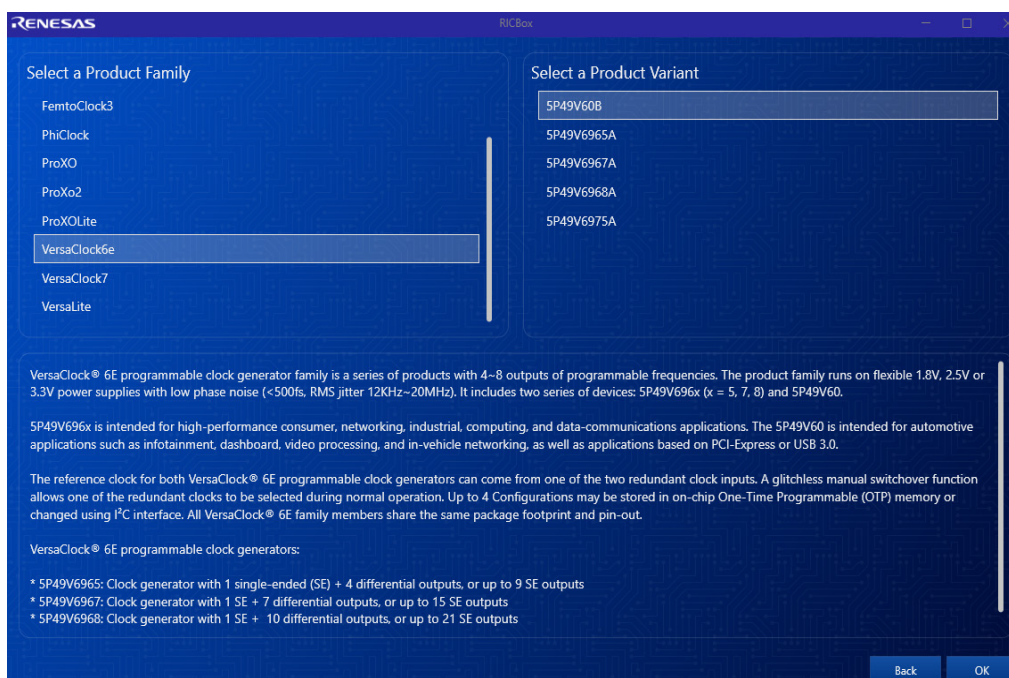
RENESAS

RICBox

Select a Product Family

FemtoClock3
PhiClock
ProXO
ProXo2
ProXOLite
VersaClock6e
VersaClock7
VersaLite

Select a Product Variant

5P49V60B
5P49V6965A
5P49V6967A
5P49V6968A
5P49V6975A

VersaClock® 6E programmable clock generator family is a series of products with 4~8 outputs of programmable frequencies. The product family runs on flexible 1.8V, 2.5V or 3.3V power supplies with low phase noise (<500fs, RMS jitter 12KHz~20MHz). It includes two series of devices: 5P49V696x (x = 5, 7, 8) and 5P49V60.

5P49V696x is intended for high-performance consumer, networking, industrial, computing, and data-communications applications. The 5P49V60 is intended for automotive applications such as infotainment, dashboard, video processing, and in-vehicle networking, as well as applications based on PCI-Express or USB 3.0.

The reference clock for both VersaClock® 6E programmable clock generators can come from one of the two redundant clock inputs. A glitchless manual switchover function allows one of the redundant clocks to be selected during normal operation. Up to 4 Configurations may be stored in on-chip One-Time Programmable (OTP) memory or changed using I²C interface. All VersaClock® 6E family members share the same package footprint and pin-out.

VersaClock® 6E programmable clock generators:

* 5P49V6965: Clock generator with 1 single-ended (SE) + 4 differential outputs, or up to 9 SE outputs
* 5P49V6967: Clock generator with 1 SE + 7 differential outputs, or up to 15 SE outputs
* 5P49V6968: Clock generator with 1 SE + 10 differential outputs, or up to 21 SE outputs

Back
OK